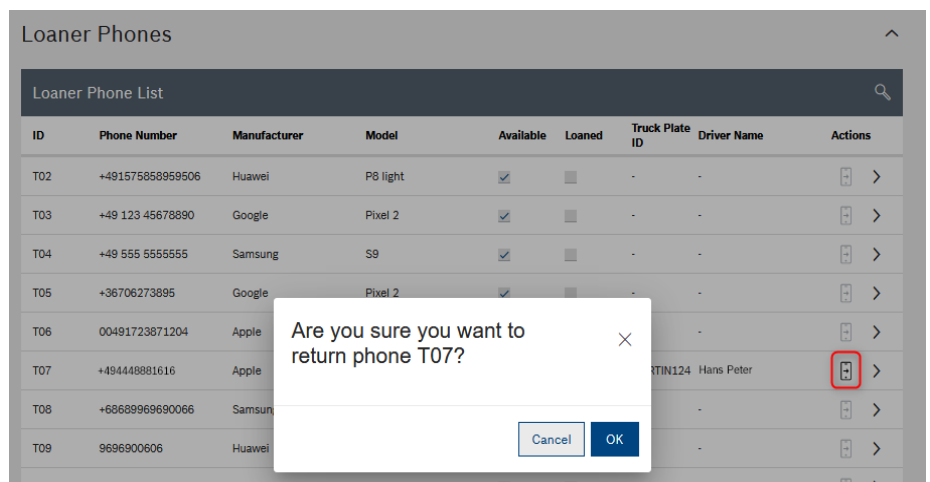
Loaner Phones

Loaner Phone List

| ID | Phone Number | Manufacturer | Model | Available | Loaned | Truck Plate ID | Driver Name | Actions |
|---|---|---|---|---|---|---|---|---|
| T02 | +491575858959506 | Huawei | P8 light | | | - | - | |
| T03 | +49 123 45678890 | Google | Pixel 2 | | | - | - | |
| T04 | +49 555 5555555 | Samsung | S9 | | | - | - | |
| T05 | +36706273895 | Google | Pixel 2 | | | - | - | |
| T06 | 00491723871204 | Apple | | | | | - | |
| T07 | +494448881616 | Apple | | | | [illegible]RTIN124 | Hans Peter | |
| T08 | +68689969690066 | Samsun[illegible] | | | | | - | |
| T09 | 9696900606 | Huawei | | | | | - | |

Are you sure you want to return phone T07?

Cancel
OK